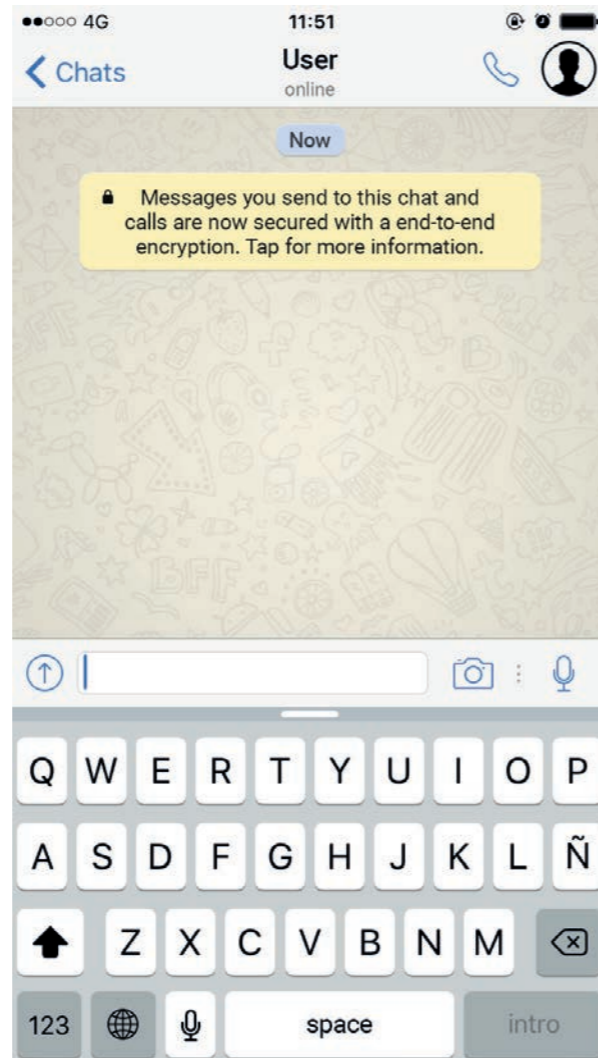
●●○○○ 4G 11:51

Chats User online

Now

Messages you send to this chat and calls are now secured with a end-to-end encryption. Tap for more information.

Q W E R T Y U I O P
A S D F G H J K L Ñ
Z X C V B N M
123 space intro